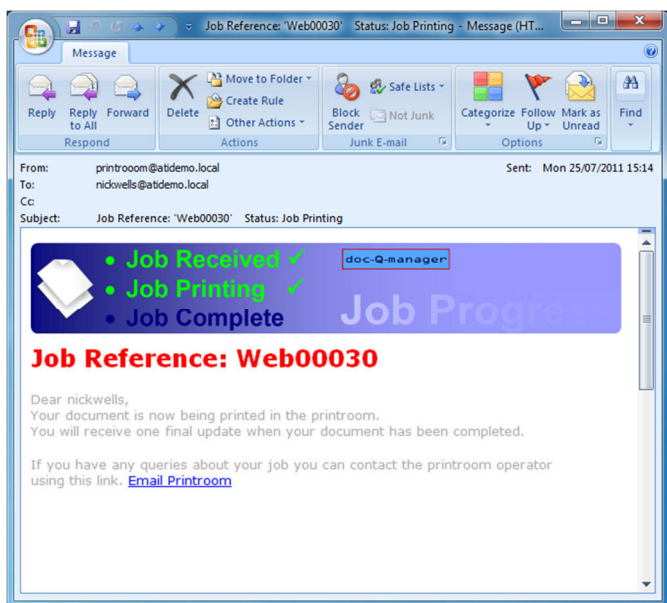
Job Reference: 'Web00030' Status: Job Printing - Message (HT...

Message

Reply
Reply to All
Forward
Respond

Delete
Move to Folder
Create Rule
Other Actions
Actions

Block Sender
Safe Lists
Not Junk
Junk E-mail

Categorize
Follow Up
Mark as Unread
Options

Find

From: printrooom@atidemo.local
Sent: Mon 25/07/2011 15:14
To: nickwells@atidemo.local
Cc:
Subject: Job Reference: 'Web00030' Status: Job Printing

• Job Received ✓
• Job Printing ✓
• Job Complete

doc-Q-manager

Job Progre

Job Reference: Web00030

Dear nickwells,
Your document is now being printed in the printroom.
You will receive one final update when your document has been completed.

If you have any queries about your job you can contact the printroom operator using this link. Email Printroom